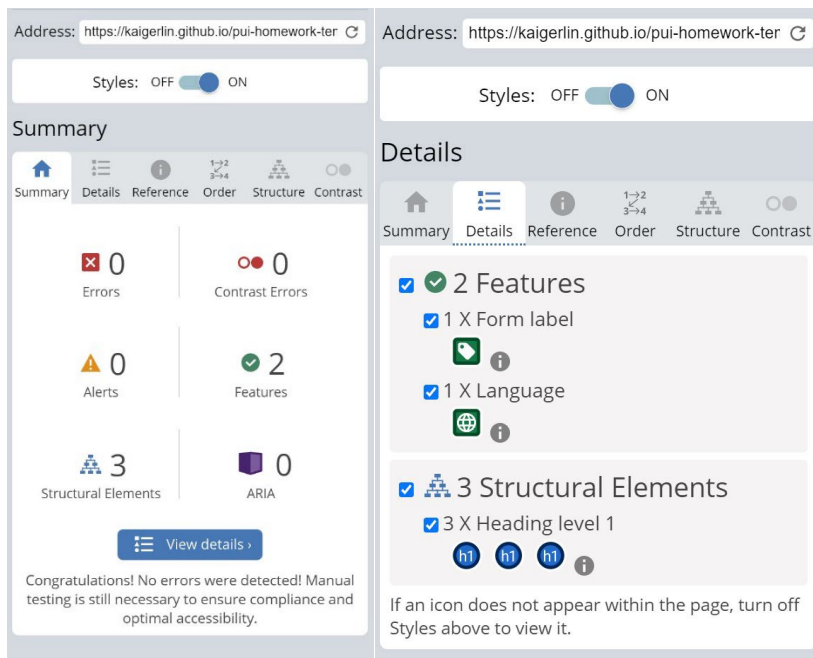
Address: https://kaigerlin.github.io/pui-homework-ter

Styles: OFF ON

Summary

Summary Details Reference $\frac{1\to2}{3\to4}$ Order Structure Contrast

0
Errors

0
Contrast Errors

0
Alerts

2
Features

3
Structural Elements

0
ARIA

View details ›

Congratulations! No errors were detected! Manual testing is still necessary to ensure compliance and optimal accessibility.

Address: https://kaigerlin.github.io/pui-homework-ter

Styles: OFF ON

Details

Summary Details Reference $\frac{1\to2}{3\to4}$ Order Structure Contrast

2 Features

1 X Form label

1 X Language

3 Structural Elements

3 X Heading level 1

h1 h1 h1

If an icon does not appear within the page, turn off Styles above to view it.